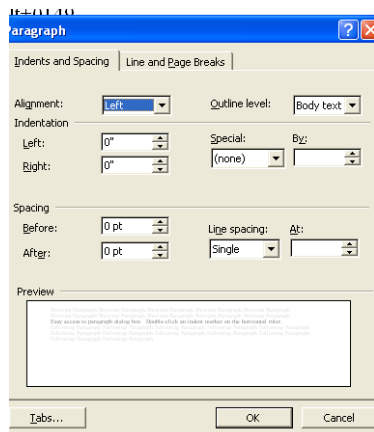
Paragraph

Indents and Spacing | Line and Page Breaks

Alignment: Left
Outline level: Body text

Indentation
Left: 0"
Right: 0"
Special: (none)
By:

Spacing
Before: 0 pt
After: 0 pt
Line spacing: Single
At:

Preview

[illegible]
Easy access to paragraph dialog box - Double-click an indent marker on the horizontal ruler
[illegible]

Tabs...
OK
Cancel